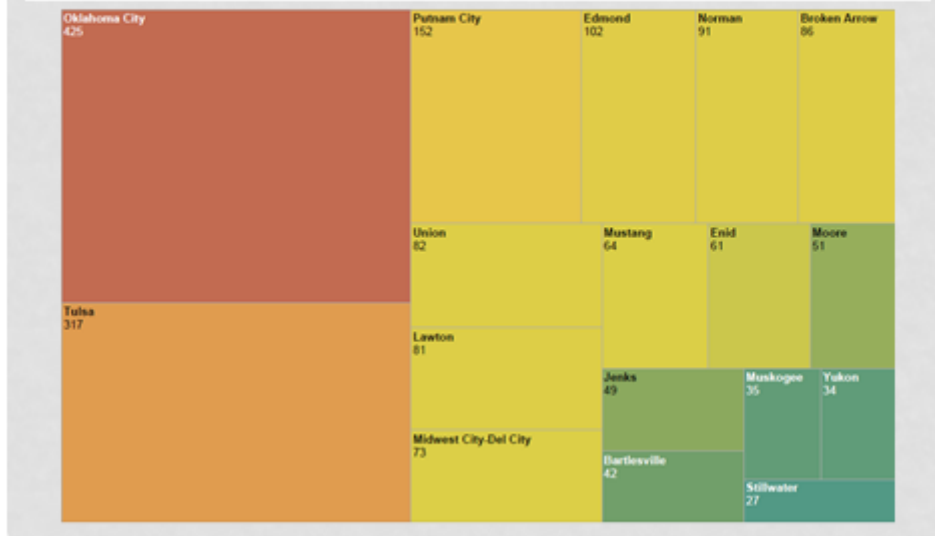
Oklahoma City
425

Tulsa
317

Putnam City
152

Edmond
102

Norman
91

Broken Arrow
86

Union
82

Lawton
81

Midwest City-Del City
73

Mustang
64

Enid
61

Moore
51

Jenks
49

Bartlesville
42

Muskogee
35

Yukon
34

Stillwater
27